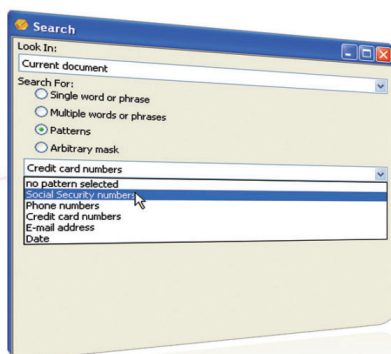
Search
Look In:
Current document
Search For:
Single word or phrase
Multiple words or phrases
Patterns
Arbitrary mask
Credit card numbers
no pattern selected
Social Security numbers
Phone numbers
Credit card numbers
E-mail address
Date